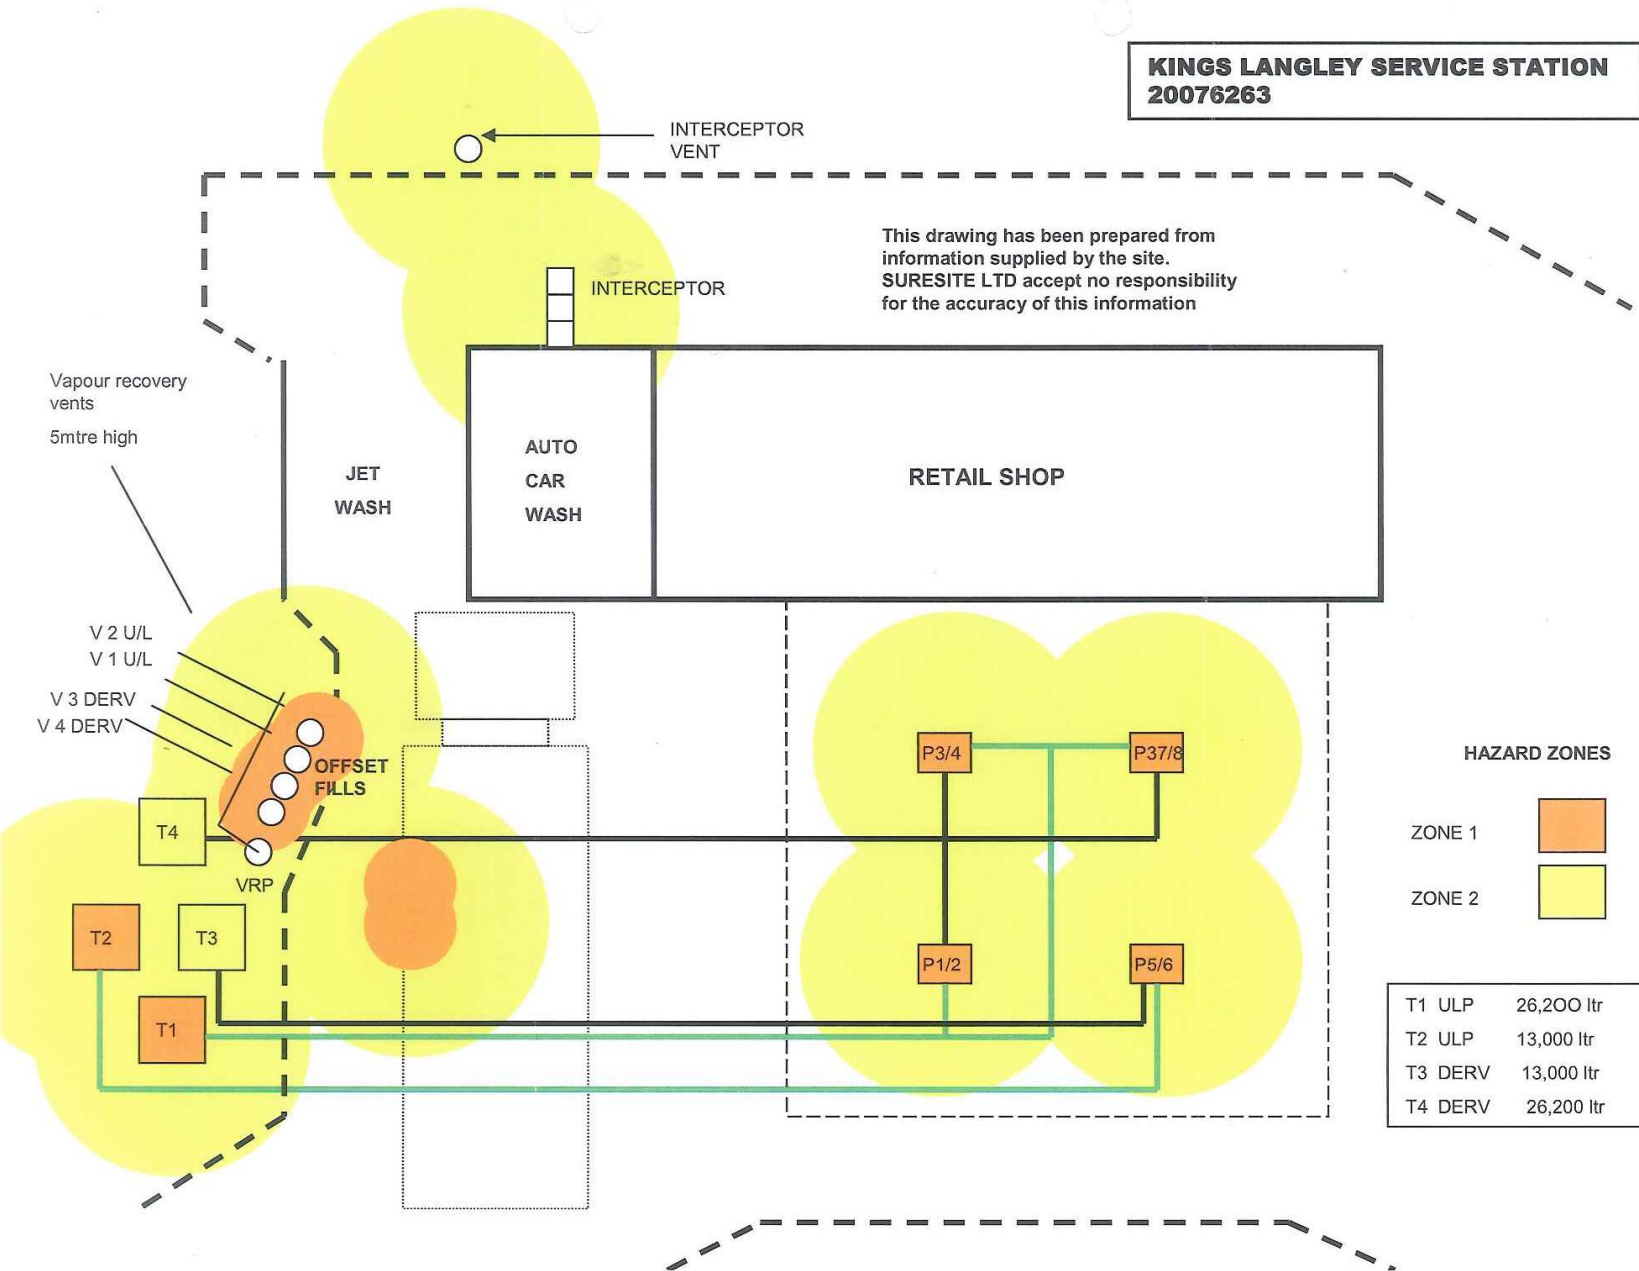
KINGS LANGLEY SERVICE STATION
20076263

INTERCEPTOR VENT

This drawing has been prepared from information supplied by the site. SURESITE LTD accept no responsibility for the accuracy of this information

INTERCEPTOR

Vapour recovery vents

5mtre high

JET WASH

AUTO CAR WASH

RETAIL SHOP

V 2 U/L
V 1 U/L
V 3 DERV
V 4 DERV

OFFSET FILLS

T4

VRP

T2

T3

T1

P3/4

P37/8

P1/2

P5/6

HAZARD ZONES

ZONE 1

ZONE 2

| T1 ULP | 26,2OO ltr |
|---|---|
| T2 ULP | 13,000 ltr |
| T3 DERV | 13,000 ltr |
| T4 DERV | 26,200 ltr |